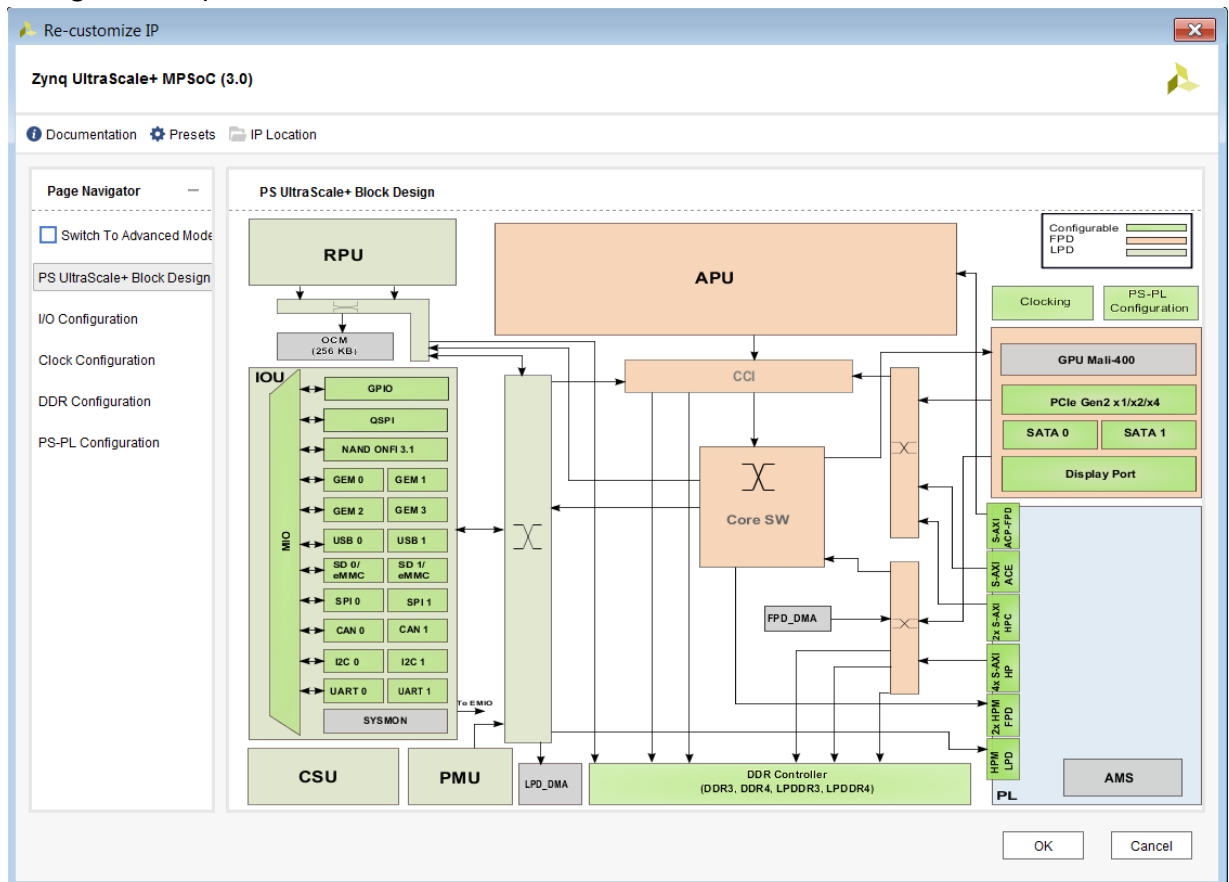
Re-customize IP

Zynq UltraScale+ MPSoC (3.0)

Documentation Presets IP Location

Page Navigator

Switch To Advanced Mode

PS UltraScale+ Block Design

I/O Configuration

Clock Configuration

DDR Configuration

PS-PL Configuration

PS UltraScale+ Block Design

Configurable
FPD
LPD

RPU

APU

Clocking

PS-PL Configuration

OCM (256 KB)

IOU

GPIO

QSPI

NAND ONFI 3.1

GEM 0 GEM 1

GEM 2 GEM 3

USB 0 USB 1

SD 0/ eMMC SD 1/ eMMC

SPI 0 SPI 1

CAN 0 CAN 1

I2C 0 I2C 1

UART 0 UART 1

SYSMON

MIO

To EMIO

CCI

Core SW

GPU Mali-400

PCIe Gen2 x1/x2/x4

SATA 0 SATA 1

Display Port

S-AXI ACP-FPD

S-AXI ACE

2x S-AXI HPC

4x S-AXI HP

2x HPM FPD

HPM LPD

FPD_DMA

CSU

PMU

LPD_DMA

DDR Controller (DDR3, DDR4, LPDDR3, LPDDR4)

AMS

PL

OK Cancel